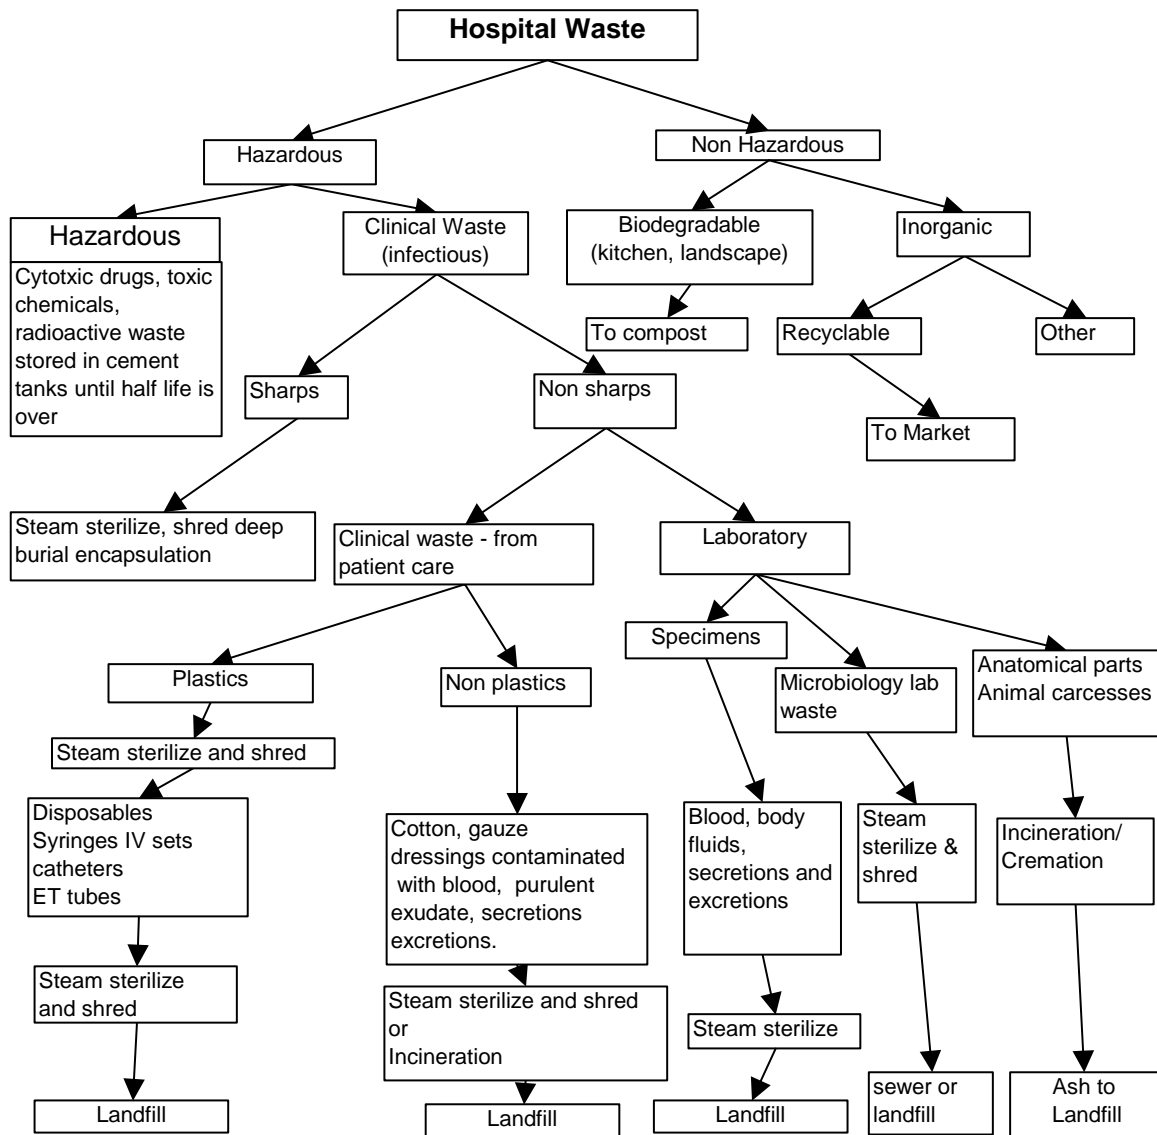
Hospital Waste

Hazardous

Non Hazardous

Hazardous

Cytotxic drugs, toxic chemicals, radioactive waste stored in cement tanks until half life is over

Clinical Waste (infectious)

Biodegradable (kitchen, landscape)

Inorganic

To compost

Recyclable

Other

To Market

Sharps

Non sharps

Steam sterilize, shred deep burial encapsulation

Clinical waste - from patient care

Laboratory

Plastics

Non plastics

Specimens

Microbiology lab waste

Anatomical parts Animal carcesses

Steam sterilize and shred

Disposables
Syringes IV sets
catheters
ET tubes

Cotton, gauze dressings contaminated with blood, purulent exudate, secretions excretions.

Blood, body fluids, secretions and excretions

Steam sterilize & shred

Incineration/ Cremation

Steam sterilize and shred

Steam sterilize and shred
or
Incineration

Steam sterilize

Landfill

Landfill

Landfill

sewer or landfill

Ash to Landfill